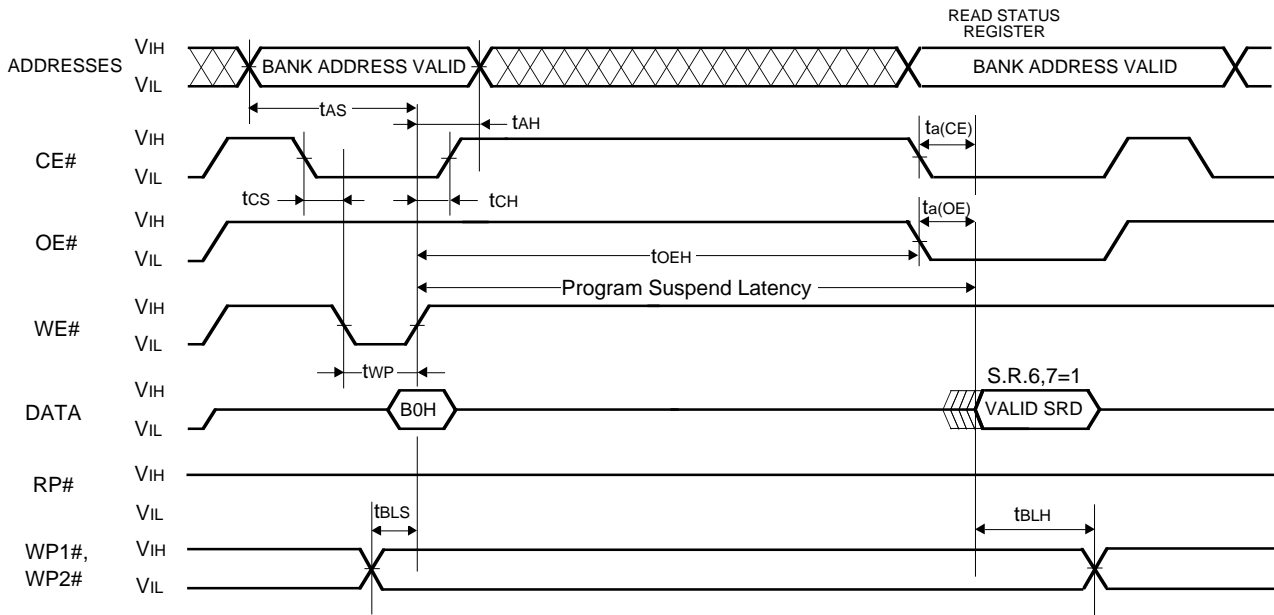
READ STATUS REGISTER

ADDRESSES $V_{IH}$ $V_{IL}$ BANK ADDRESS VALID BANK ADDRESS VALID

$t_{AS}$

$t_{AH}$

$t_{a(CE)}$

CE# $V_{IH}$ $V_{IL}$

$t_{CS}$ $t_{CH}$

$t_{a(OE)}$

OE# $V_{IH}$ $V_{IL}$

$t_{OEH}$

Program Suspend Latency

WE# $V_{IH}$ $V_{IL}$

$t_{WP}$

S.R.6,7=1

DATA $V_{IH}$ $V_{IL}$ B0H VALID SRD

RP# $V_{IH}$ $V_{IL}$

$t_{BLS}$ $t_{BLH}$

WP1#, WP2# $V_{IH}$ $V_{IL}$